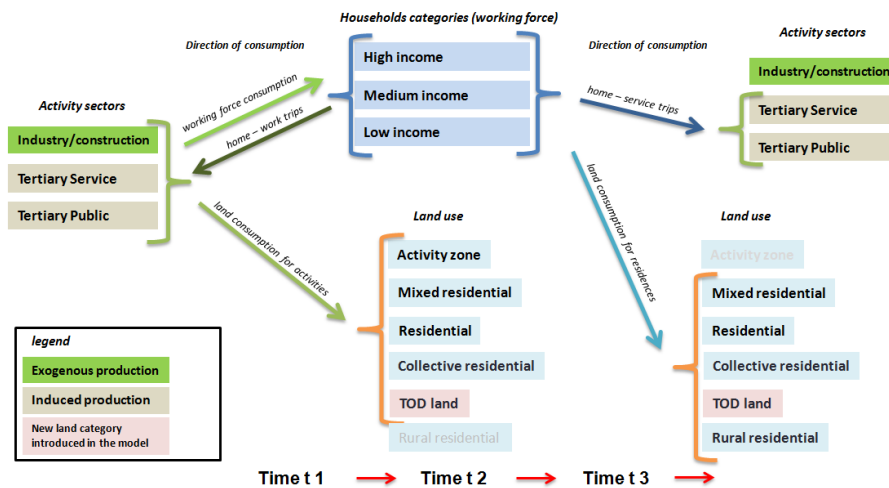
Households categories (working force)

Direction of consumption

Direction of consumption

Activity sectors

High income

Medium income

Low income

Industry/construction

Tertiary Service

Tertiary Public

Activity sectors

working force consumption

home – work trips

home – service trips

Industry/construction

Tertiary Service

Tertiary Public

land consumption for activities

land consumption for residences

Land use

Land use

Activity zone

Mixed residential

Residential

Collective residential

TOD land

Rural residential

Activity zone

Mixed residential

Residential

Collective residential

TOD land

Rural residential

legend

Exogenous production

Induced production

New land category introduced in the model

Time t 1

Time t 2

Time t 3